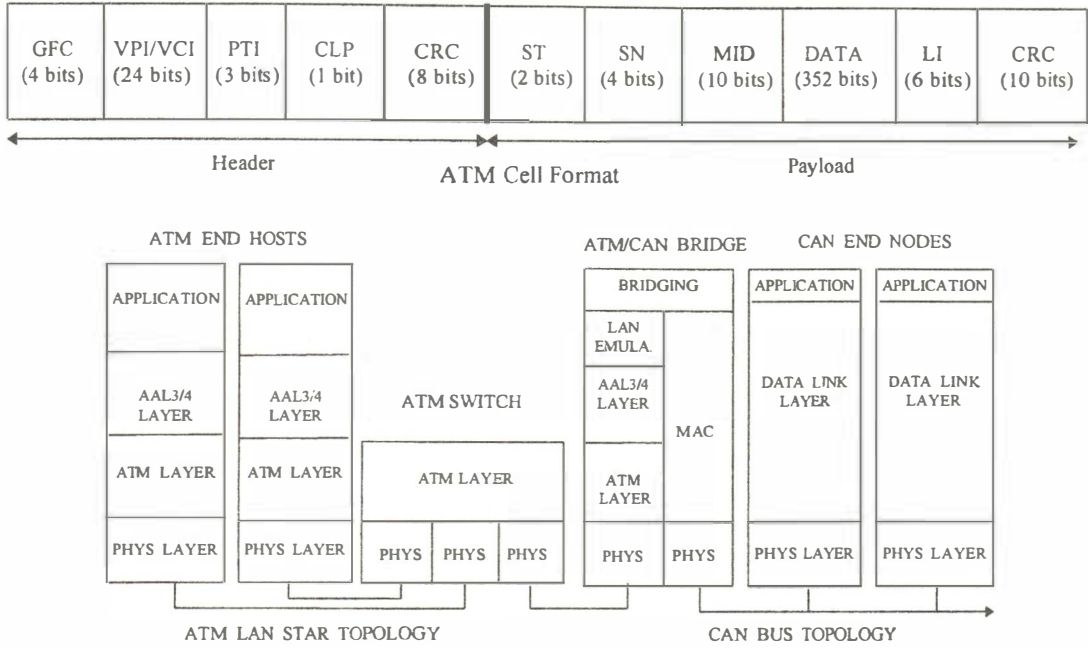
| GFC (4 bits) | VPI/VCI (24 bits) | PTI (3 bits) | CLP (1 bit) | CRC (8 bits) | ST (2 bits) | SN (4 bits) | MID (10 bits) | DATA (352 bits) | LI (6 bits) | CRC (10 bits) |
|---|---|---|---|---|---|---|---|---|---|---|

Header

ATM Cell Format

Payload

ATM END HOSTS

APPLICATION
AAL3/4 LAYER
ATM LAYER
PHYS LAYER

APPLICATION
AAL3/4 LAYER
ATM LAYER
PHYS LAYER

ATM SWITCH

ATM LAYER
PHYS
PHYS
PHYS

ATM/CAN BRIDGE

BRIDGING
LAN EMULA.
AAL3/4 LAYER
ATM LAYER
PHYS
MAC
PHYS

CAN END NODES

APPLICATION
DATA LINK LAYER
PHYS LAYER

APPLICATION
DATA LINK LAYER
PHYS LAYER

ATM LAN STAR TOPOLOGY

CAN BUS TOPOLOGY